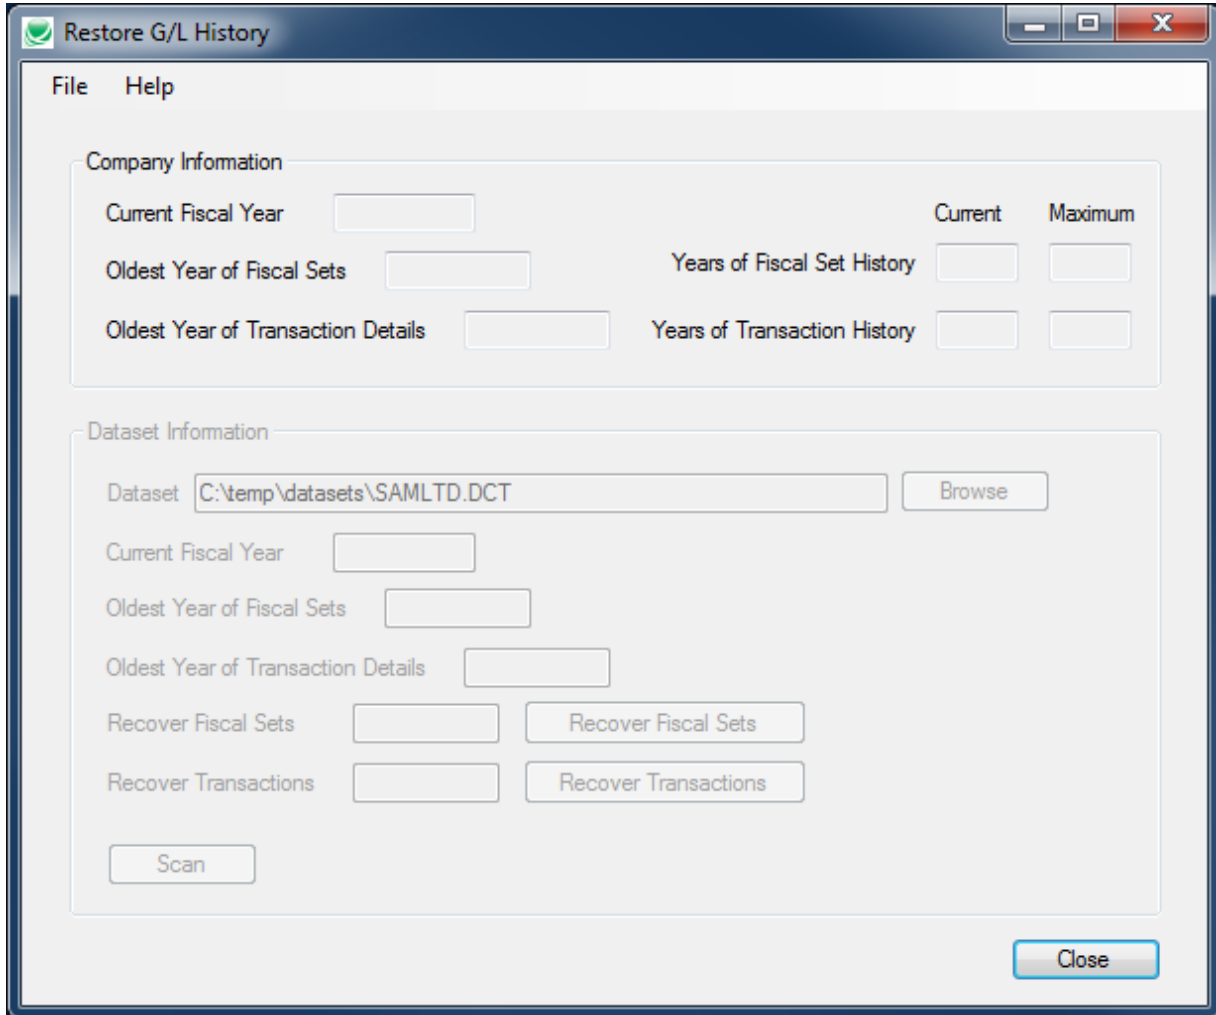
Restore G/L History

File Help

Company Information

Current Fiscal Year

Current Maximum

Oldest Year of Fiscal Sets

Years of Fiscal Set History

Oldest Year of Transaction Details

Years of Transaction History

Dataset Information

Dataset C:\temp\datasets\SAMLTD.DCT Browse

Current Fiscal Year

Oldest Year of Fiscal Sets

Oldest Year of Transaction Details

Recover Fiscal Sets Recover Fiscal Sets

Recover Transactions Recover Transactions

Scan

Close